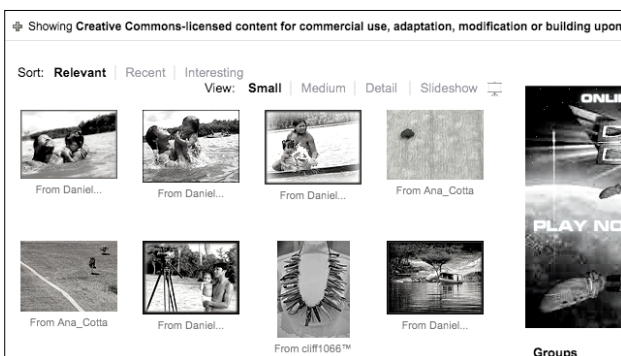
Showing Creative Commons-licensed content for commercial use, adaptation, modification or building upon

Sort: Relevant | Recent | Interesting

View: Small | Medium | Detail | Slideshow

From Daniel...

From Daniel...

From Daniel...

From Ana_Cotta

From Ana_Cotta

From Daniel...

From cliff1066™

From Daniel...

ONLI

PLAY NO

Groups